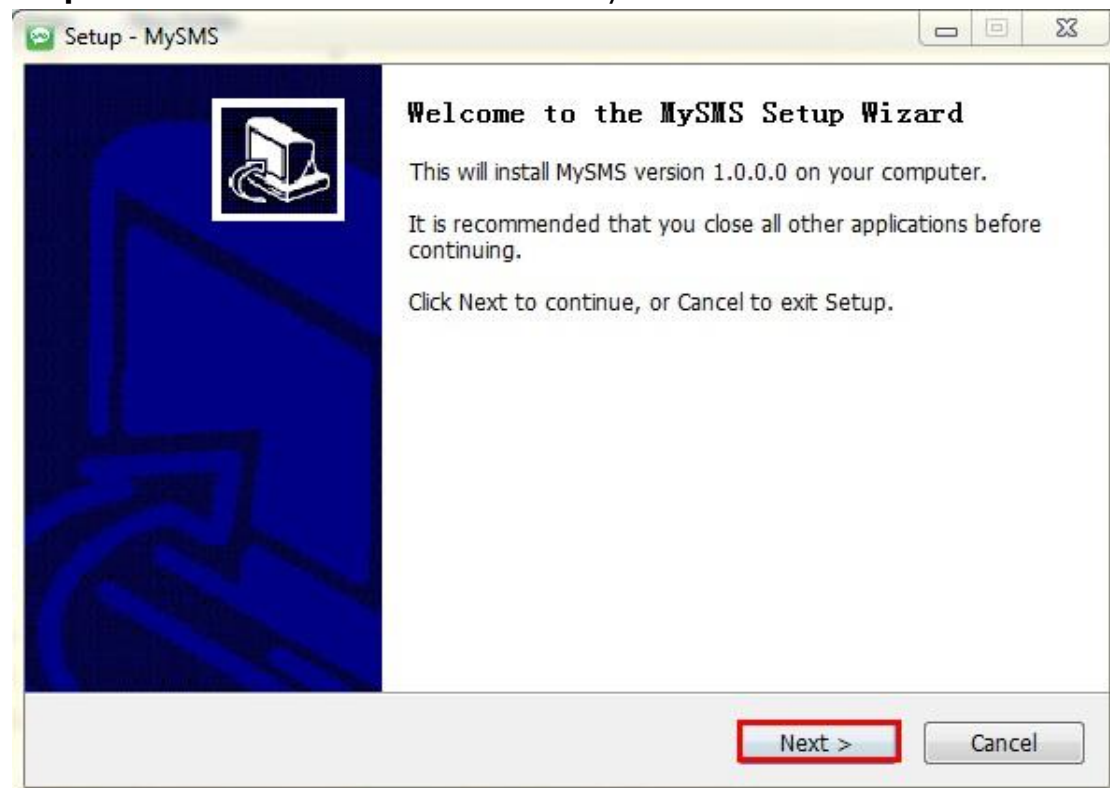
Setup - MySMS

Welcome to the MySMS Setup Wizard

This will install MySMS version 1.0.0.0 on your computer.

It is recommended that you close all other applications before continuing.

Click Next to continue, or Cancel to exit Setup.

Next >

Cancel